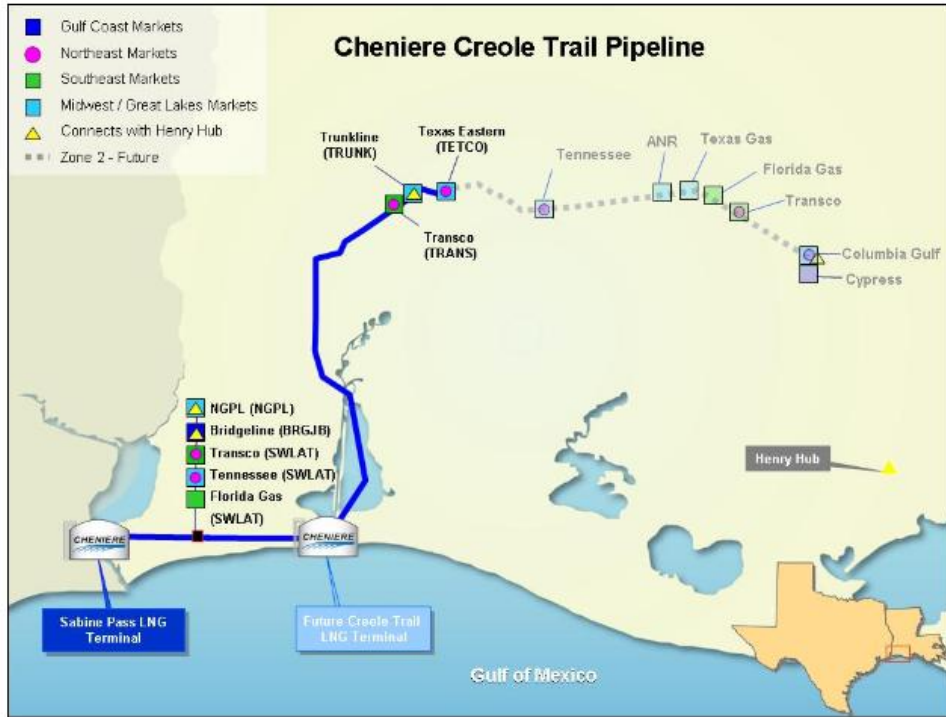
Gulf Coast Markets
Northeast Markets
Southeast Markets
Midwest / Great Lakes Markets
Connects with Henry Hub
Zone 2 - Future

Cheniere Creole Trail Pipeline

Trunkline (TRUNK)
Texas Eastern (TETCO)
Transco (TRANS)
Tennessee
ANR
Texas Gas
Florida Gas
Transco
Columbia Gulf
Cypress

NGPL (NGPL)
Bridgeline (BRGJB)
Transco (SWLAT)
Tennessee (SWLAT)
Florida Gas (SWLAT)

Henry Hub

CHENIERE
CHENIERE

Sabine Pass LNG Terminal
Future Creole Trail LNG Terminal

Gulf of Mexico